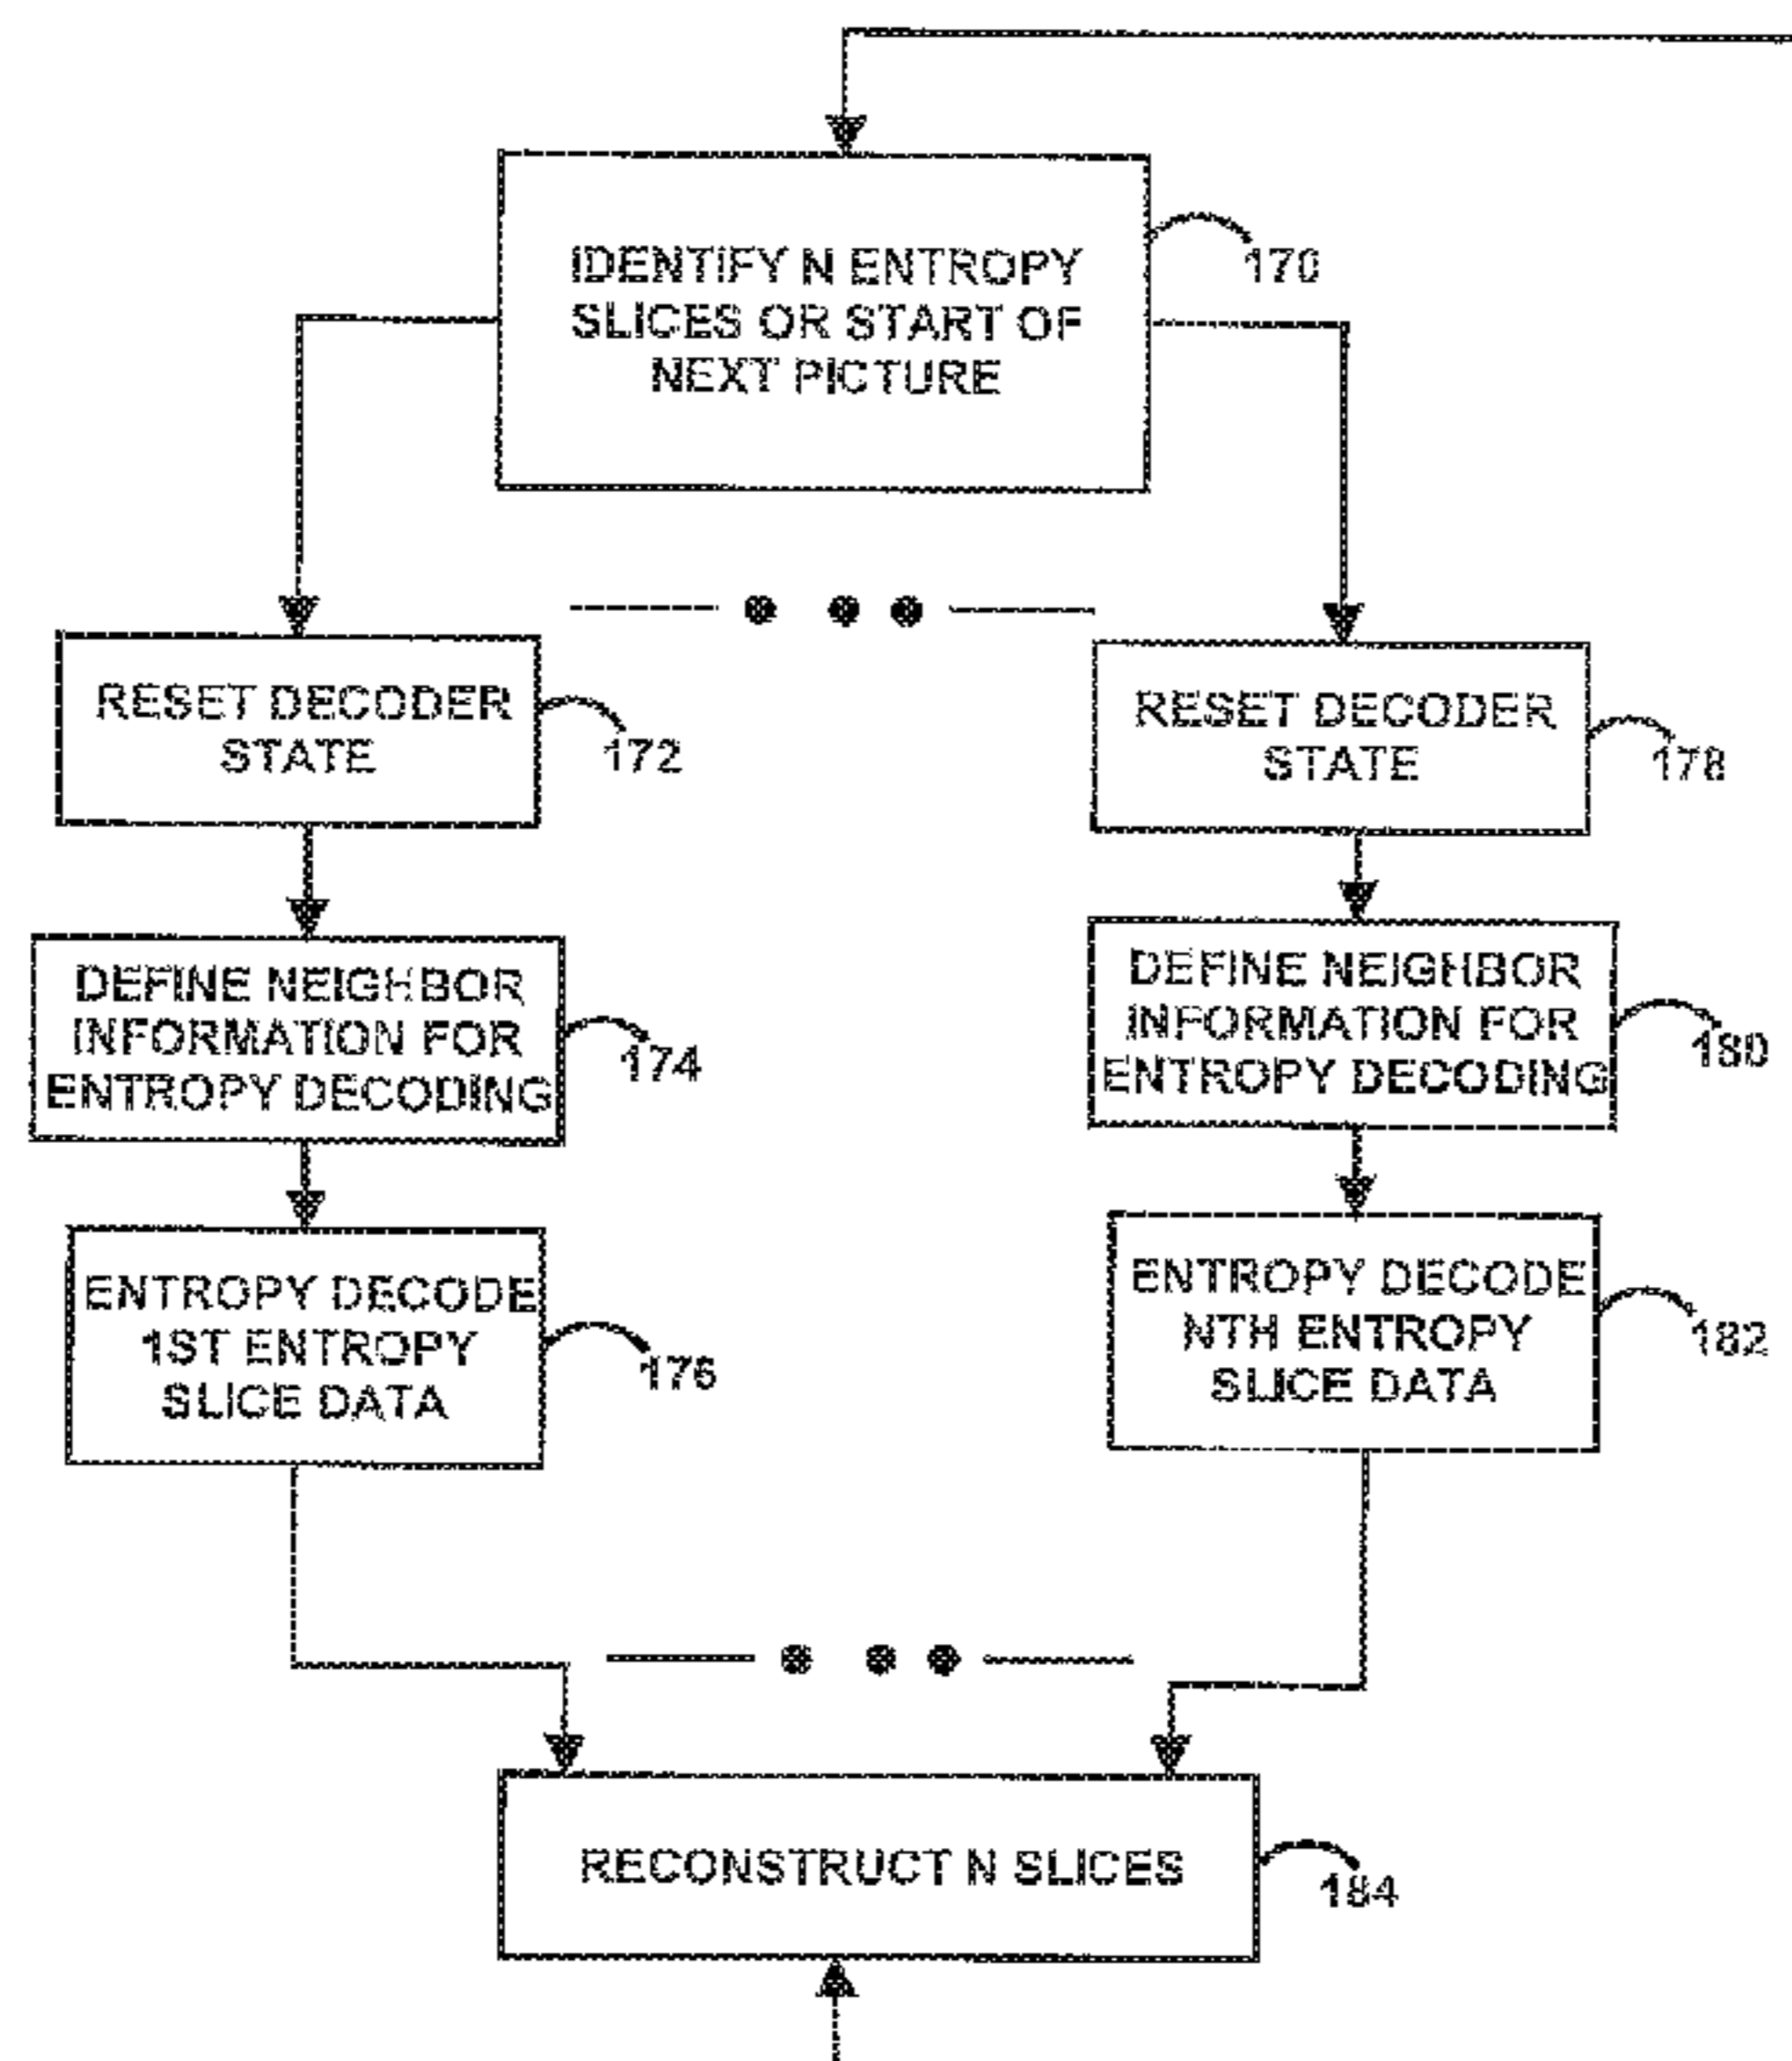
IDENTIFY N ENTROPY SLICES OR START OF NEXT PICTURE

170

RESET DECODER STATE

172

RESET DECODER STATE

178

DEFINE NEIGHBOR INFORMATION FOR ENTROPY DECODING

174

DEFINE NEIGHBOR INFORMATION FOR ENTROPY DECODING

180

ENTROPY DECODE 1ST ENTROPY SLICE DATA

176

ENTROPY DECODE NTH ENTROPY SLICE DATA

182

RECONSTRUCT N SLICES

184